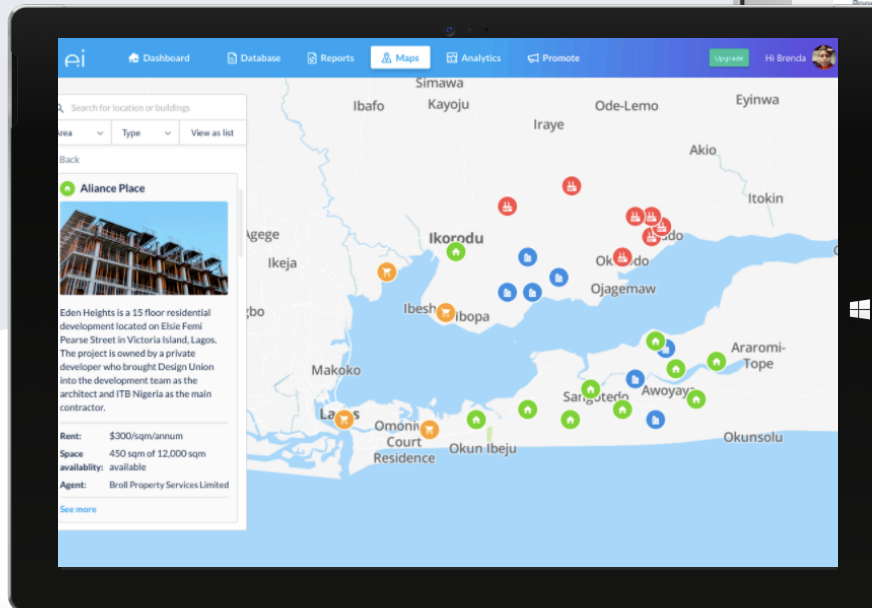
ei Dashboard Database Reports Maps Analytics Promote Upgrade Hi Brenda

Search for location or buildings

Area Type View as list

Back

Aliance Place

Eden Heights is a 15 floor residential development located on Elsie Femi Pearse Street in Victoria Island, Lagos. The project is owned by a private developer who brought Design Union into the development team as the architect and ITB Nigeria as the main contractor.

| | |
|---|---|
| Rent: | $300/sqm/annum |
| Space availablity: | 450 sqm of 12,000 sqm available |
| Agent: | Broll Property Services Limited |

See more

Simawa
Ibafo
Kayoju
Ode-Lemo
Eyinwa
Iraye
Akio
Itokin
Agege
Ikorodu
Ikeja
Okedo
Ojagemaw
Ibesh
Ibopa
gbo
Araromi-Tope
Makoko
Sangotedo
Awoyaya
Lagos
Omoniyi Court Residence
Okun Ibeju
Okunsolu